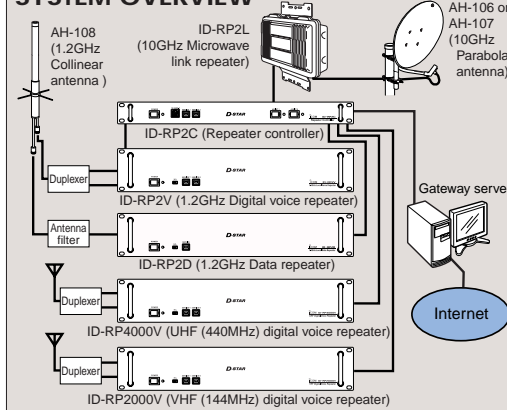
SYSTEM OVERVIEW

AH-108 (1.2GHz Collinear antenna )

ID-RP2L (10GHz Microwave link repeater)

AH-106 or AH-107 (10GHz Parabola antenna)

D-STAR

ID-RP2C (Repeater controller)

Duplexer

ID-RP2V (1.2GHz Digital voice repeater)

Gateway server

Antenna filter

ID-RP2D (1.2GHz Data repeater)

Duplexer

ID-RP4000V (UHF (440MHz) digital voice repeater)

Internet

Duplexer

ID-RP2000V (VHF (144MHz) digital voice repeater)